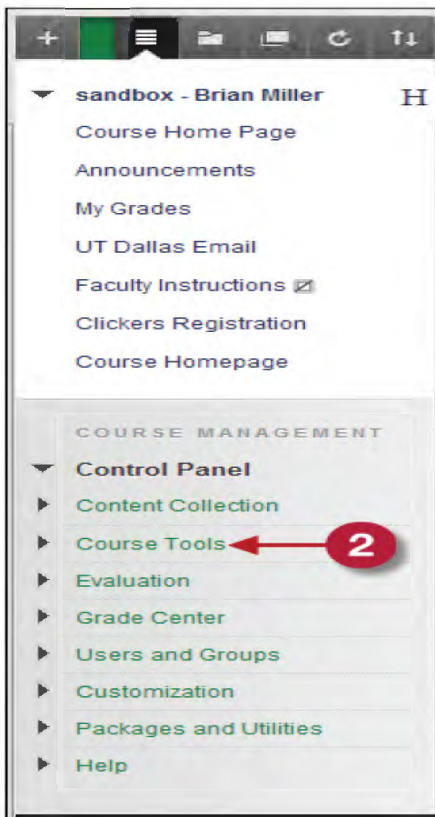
sandbox - Brian Miller

H

Course Home Page

Announcements

My Grades

UT Dallas Email

Faculty Instructions

Clickers Registration

Course Homepage

COURSE MANAGEMENT

Control Panel

Content Collection

Course Tools

2

Evaluation

Grade Center

Users and Groups

Customization

Packages and Utilities

Help